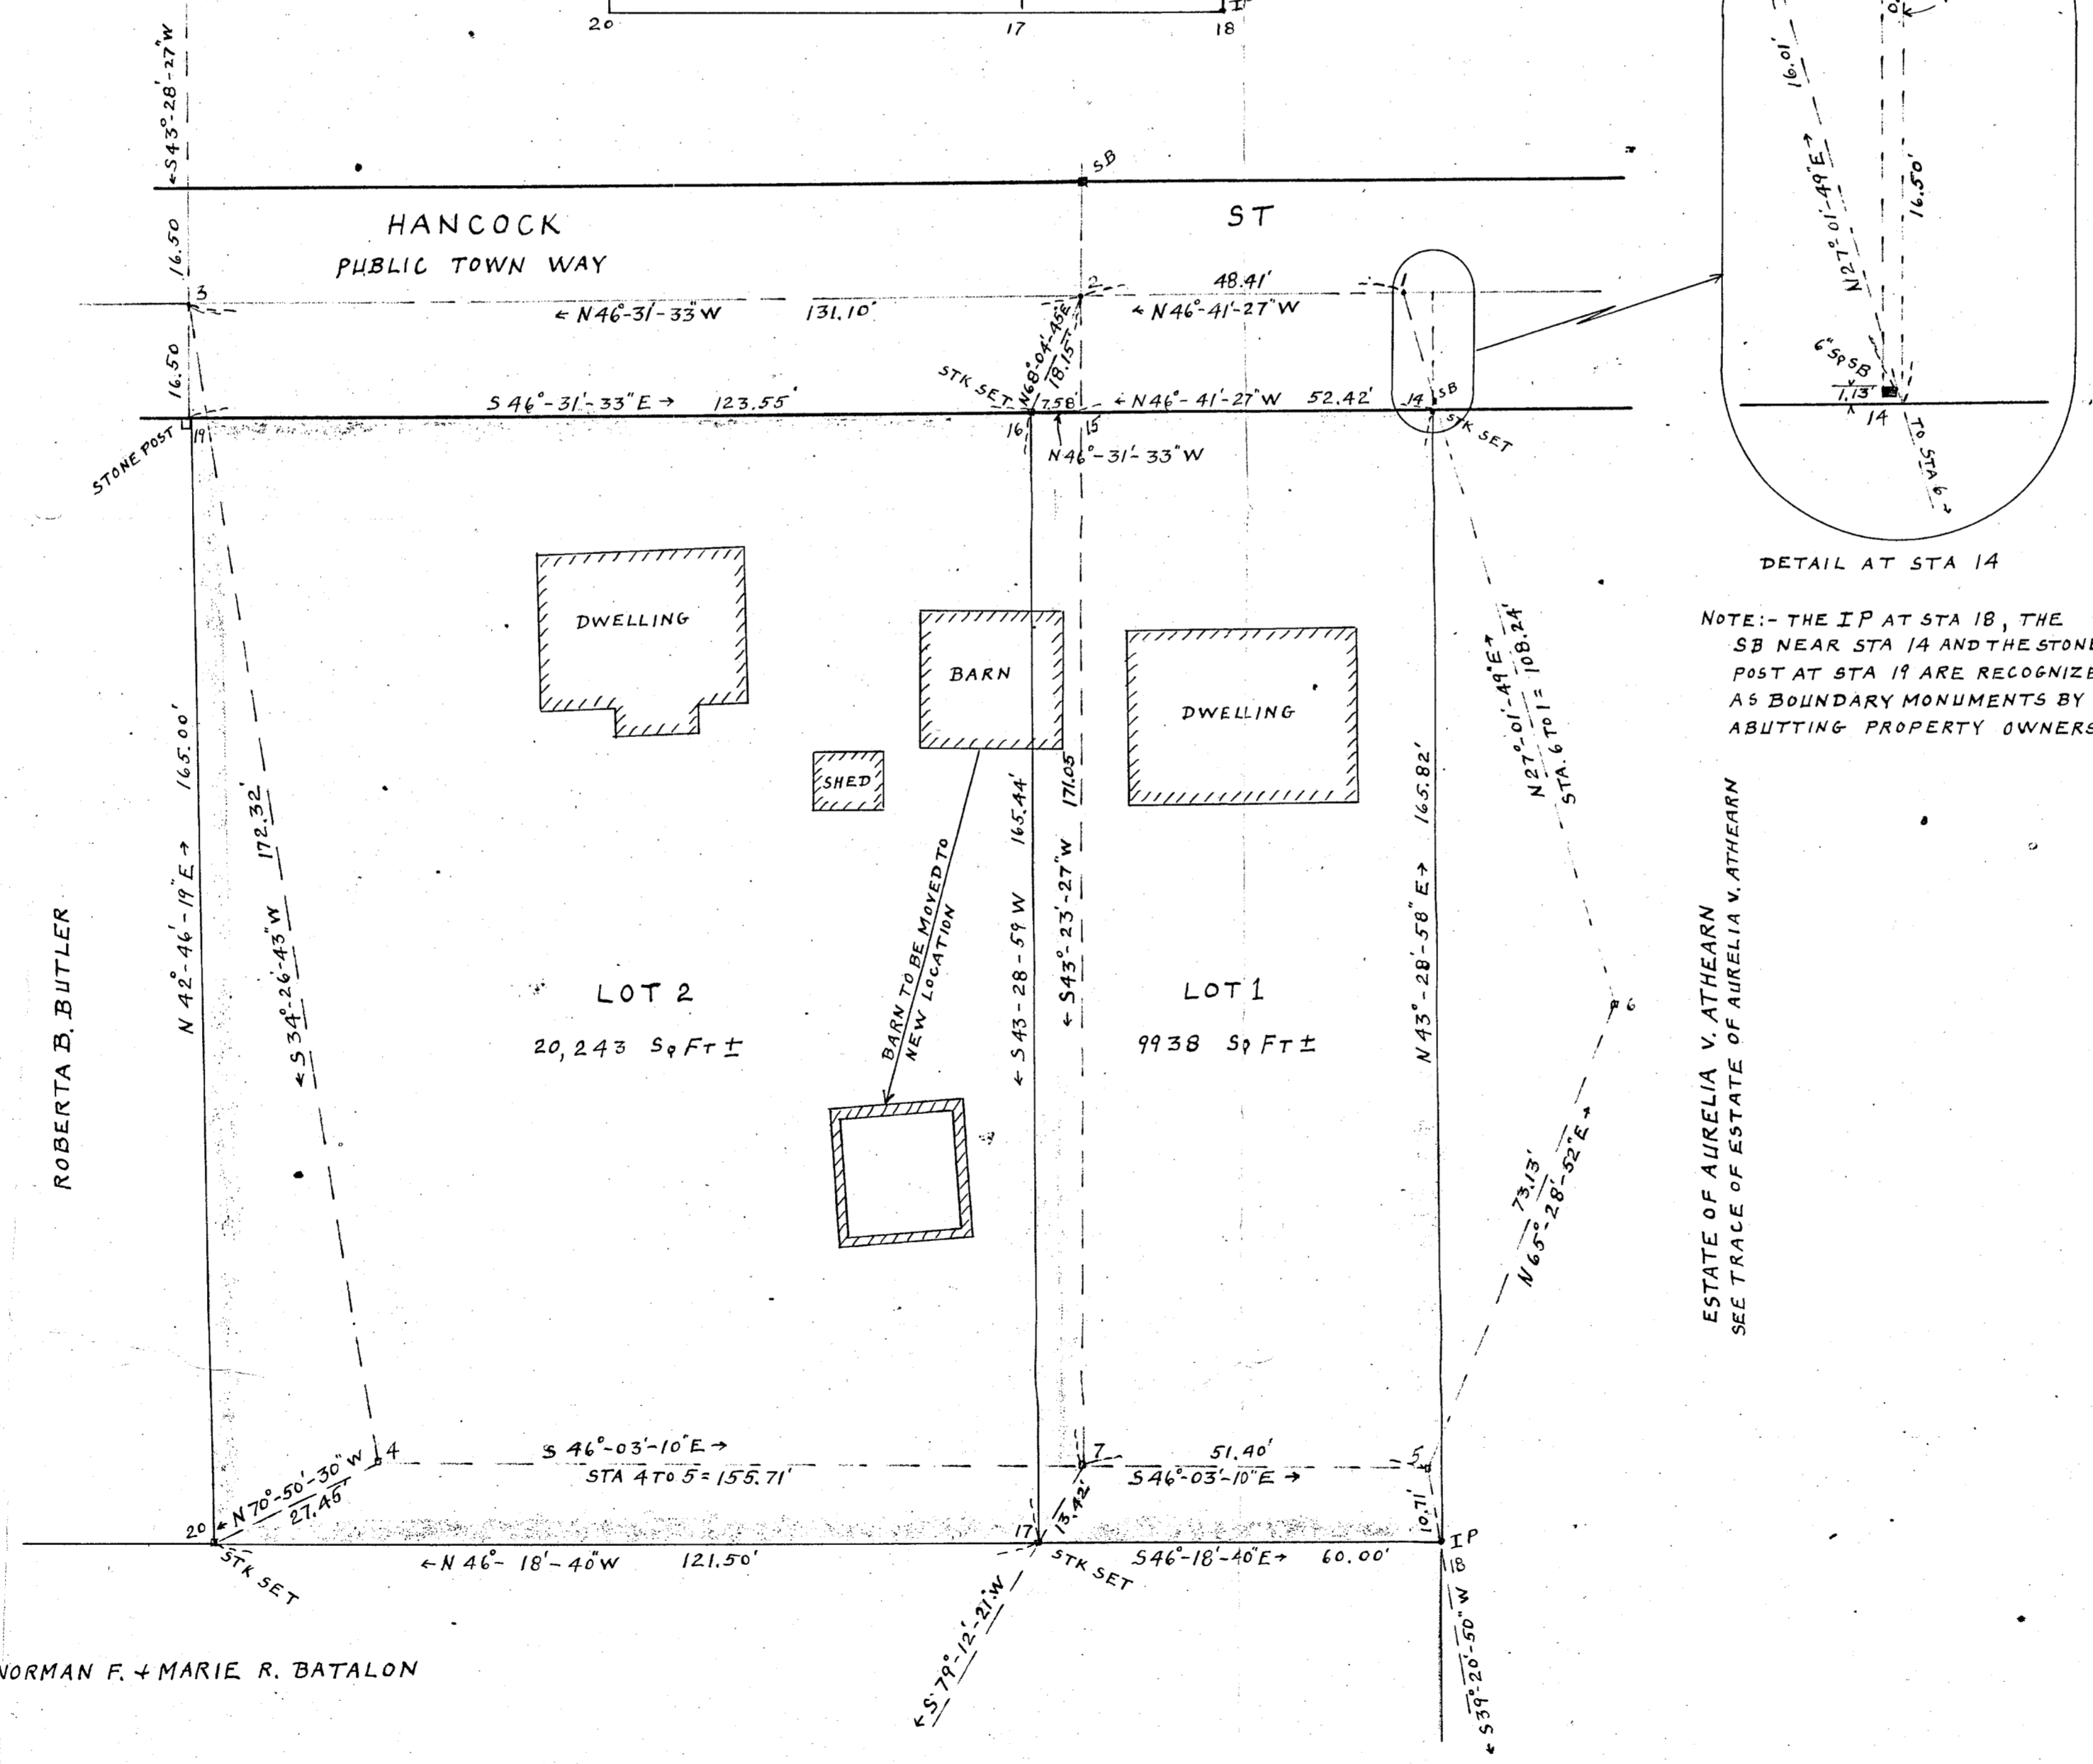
20 17 18

← S 43° 28' 27" W

SB

HANCOCK ST

PUBLIC TOWN WAY

16.50

3

← N 46° 31' 33" W 131.10'

2

48.41'

← N 46° 41' 27" W

1

16.50

N 68° 04' 45" E 18.15'

S 46° 31' 33" E → 123.55'

STK SET

7.58'

← N 46° 41' 27" W 52.42'

14 SB

STK SET

STONE POST 19

16

15

N 46° 31' 33" W

DWELLING

BARN

DWELLING

SHED

N 42° 46' 19" E → 165.00'

← S 34° 26' 43" W 172.32'

BARN TO BE MOVED TO NEW LOCATION

← S 43 - 28 - 59 W 165.44'

← S 43° 23' 27" W 171.05

N 43° 28' 58" E → 165.82'

N 27° 01' 49" E → STA. 6 TO 1 = 108.24'

LOT 2

20,243 Sq Ft ±

LOT 1

9938 Sq Ft ±

6

73.13'

N 65° 28' 52" E →

ROBERTA B. BUTLER

4

S 46° 03' 10" E →

STA 4 TO 5 = 155.71'

7

51.40'

S 46° 03' 10" E →

5

10.71'

← N 70° 50' 30" W 27.46'

13.42'

20

STK SET

← N 46° 18' 40" W 121.50'

17

STK SET

S 46° 18' 40" E → 60.00'

IP 18

← S 79° 12' 21" W

← S 39° 20' 50" W

NORMAN F. + MARIE R. BATALON

ESTATE OF AURELIA V. ATHEARN
SEE TRACE OF ESTATE OF AURELIA V. ATHEARN

16.01'

N 27° 01' 49" E →

16.50'

6" Sq SB

1.13'

14

To STA 6 →

DETAIL AT STA 14

NOTE:- THE IP AT STA 18, THE SB NEAR STA 14 AND THE STONE POST AT STA 19 ARE RECOGNIZE AS BOUNDARY MONUMENTS BY ABUTTING PROPERTY OWNERS